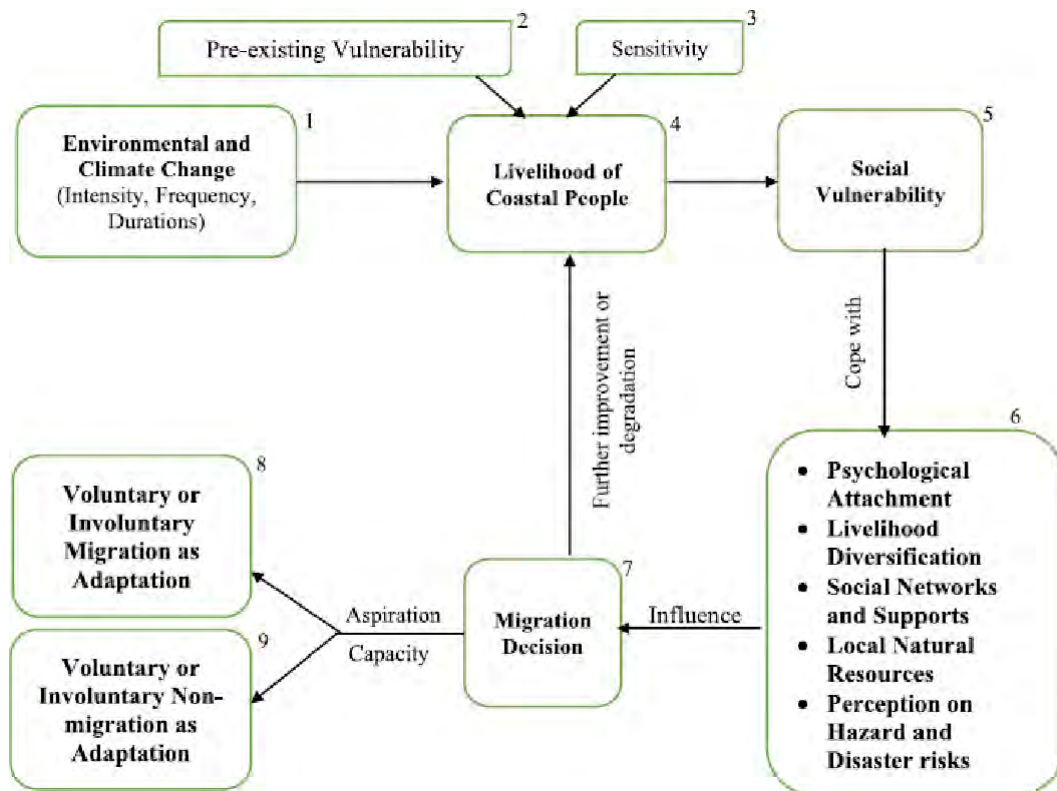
Pre-existing Vulnerability 2

Sensitivity 3

Environmental and Climate Change (Intensity, Frequency, Durations) 1

Livelihood of Coastal People 4

Social Vulnerability 5

Cope with

Further improvement or degradation

6
- Psychological Attachment
- Livelihood Diversification
- Social Networks and Supports
- Local Natural Resources
- Perception on Hazard and Disaster risks

Influence

Migration Decision 7

Aspiration

Capacity

Voluntary or Involuntary Migration as Adaptation 8

Voluntary or Involuntary Non-migration as Adaptation 9